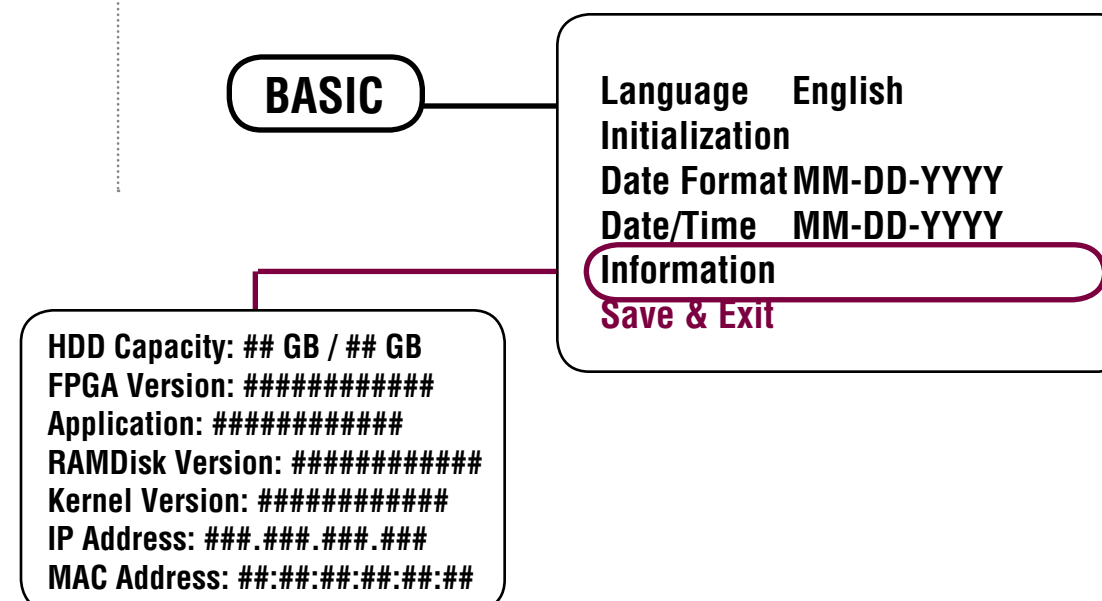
BASIC

Language English
Initialization
Date Format MM-DD-YYYY
Date/Time MM-DD-YYYY
Information
Save & Exit

HDD Capacity: ## GB / ## GB
FPGA Version: ############
Application: ############
RAMDisk Version: ############
Kernel Version: ############
IP Address: ###.###.###.###
MAC Address: ##:##:##:##:##:##